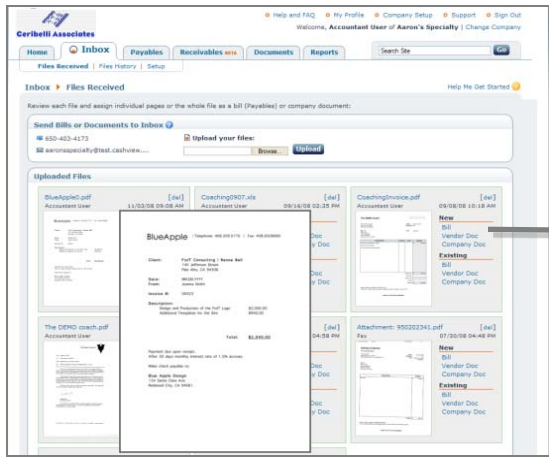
Ceribelli Associates

Help and FAQ | My Profile | Company Setup | Support | Sign Out

Welcome, Accountant User of Aaron's Specialty | Change Company

Home | Inbox | Payables | Receivables BETA | Documents | Reports

Search Site | Go

Files Received | Files History | Setup

Inbox ▶ Files Received

Help Me Get Started

Review each file and assign individual pages or the whole file as a bill (Payables) or company document:

Send Bills or Documents to Inbox

650-403-4173

aaronsspecialty@test.cashview....

Upload your files:

Browse... | Upload

Uploaded Files

BluePaid0.pdf [del]
Accountant User 11/03/08 09:08 AM

Coaching0907.xls [del]
Accountant User 09/16/08 02:25 PM

CoachingInvoice.pdf [del]
Accountant User 09/08/08 10:18 AM

New
Bill
Vendor Doc
Company Doc

Existing
Bill
Vendor Doc
Company Doc

y Doc
Doc
y Doc

BlueApple | Telephone: 408 555 0174 | Fax: 408 5550000

Client: Fluff Consulting | Name Bell
100 Jefferson Street
Palo Alto, CA 94308

Date: 08/28/???
From: Joanne Smith

Invoice #: 00022

Description:
Design and Production of the Fluff Logo $2,000.00
Additional Templates for the Site $500.00

Total: $2,845.00

Payment due upon receipt.
After 30 days monthly interest rate of 1.5% accrues

Make check payable to:

Blue Apple Design
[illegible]
Redwood City, CA 94061

The DEMO coach.pdf
Accountant User

04:58 PM
Doc
y Doc
Doc
y Doc

Attachment: 950202341.pdf [del]
Fax 07/30/08 04:48 PM

New
Bill
Vendor Doc
Company Doc

Existing
Bill
Vendor Doc
Company Doc